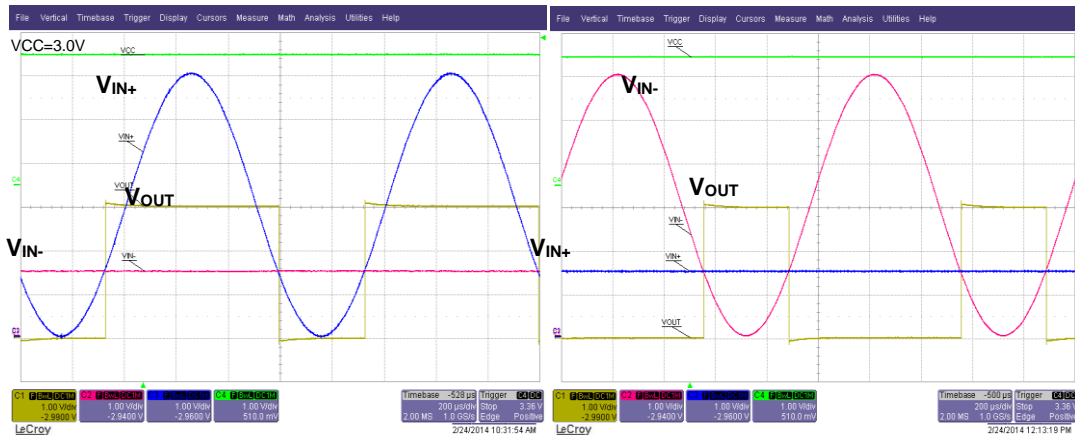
File Vertical Timebase Trigger Display Cursors Measure Math Analysis Utilities Help

VCC=3.0V

VCC

$V_{IN+}$

VIN+

C4

VOUT

$V_{OUT}$

$V_{IN-}$

VIN-

C1

C1 BwL DC1M 1.00 V/div -2.9900 V
C2 BwL DC1M 1.00 V/div -2.9400 V
C3 BwL DC1M 1.00 V/div -2.9600 V
C4 BwL DC1M 1.00 V/div 510.0 mV

Timebase -528 µs 200 µs/div 2.00 MS 1.0 GS/s
Trigger C4 DC Stop 3.36 V Edge Positive

LeCroy 2/24/2014 10:31:54 AM

File Vertical Timebase Trigger Display Cursors Measure Math Analysis Utilities Help

VCC

$V_{IN-}$

C4

$V_{OUT}$

VIN-

$V_{IN+}$

VIN+

VOUT

C1

C1 BwL DC1M 1.00 V/div -2.9900 V
C2 BwL DC1M 1.00 V/div -2.9400 V
C3 BwL DC1M 1.00 V/div -2.9600 V
C4 BwL DC1M 1.00 V/div 510.0 mV

Timebase -500 µs 200 µs/div 2.00 MS 1.0 GS/s
Trigger C4 DC Stop 3.36 V Edge Positive

LeCroy 2/24/2014 12:13:19 PM